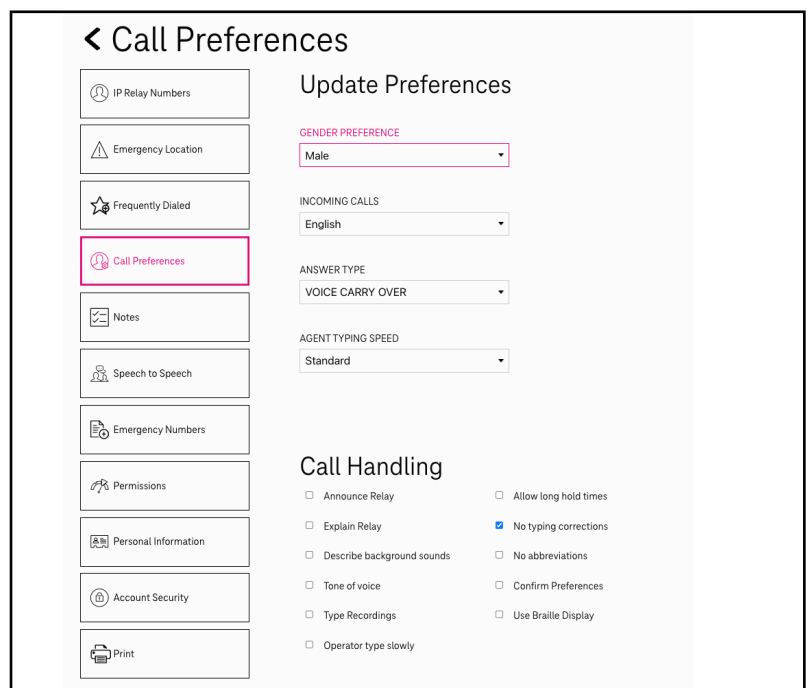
< Call Preferences

IP Relay Numbers

Emergency Location

Frequently Dialed

Call Preferences

Notes

Speech to Speech

Emergency Numbers

Permissions

Personal Information

Account Security

Print

Update Preferences

GENDER PREFERENCE
Male

INCOMING CALLS
English

ANSWER TYPE
VOICE CARRY OVER

AGENT TYPING SPEED
Standard

Call Handling

Announce Relay

Explain Relay

Describe background sounds

Tone of voice

Type Recordings

Operator type slowly

Allow long hold times

No typing corrections

No abbreviations

Confirm Preferences

Use Braille Display